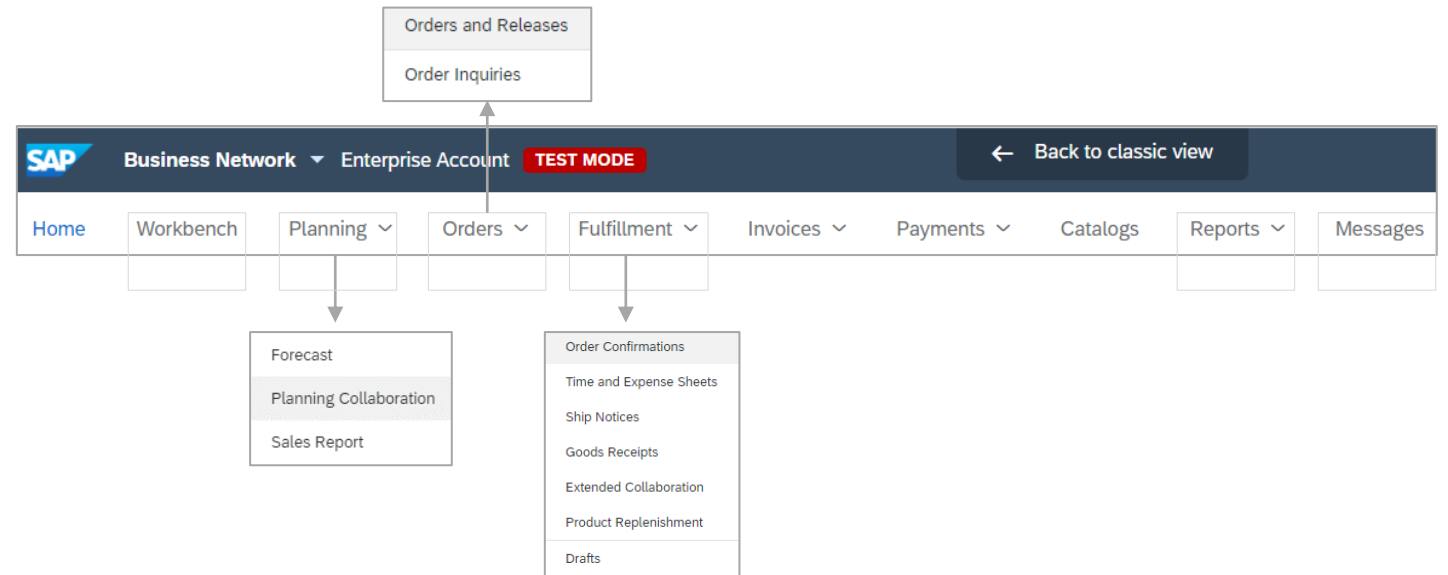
Orders and Releases

Order Inquiries

SAP Business Network Enterprise Account TEST MODE

← Back to classic view

Home Workbench Planning Orders Fulfillment Invoices Payments Catalogs Reports Messages

Forecast

Planning Collaboration

Sales Report

Order Confirmations

Time and Expense Sheets

Ship Notices

Goods Receipts

Extended Collaboration

Product Replenishment

Drafts